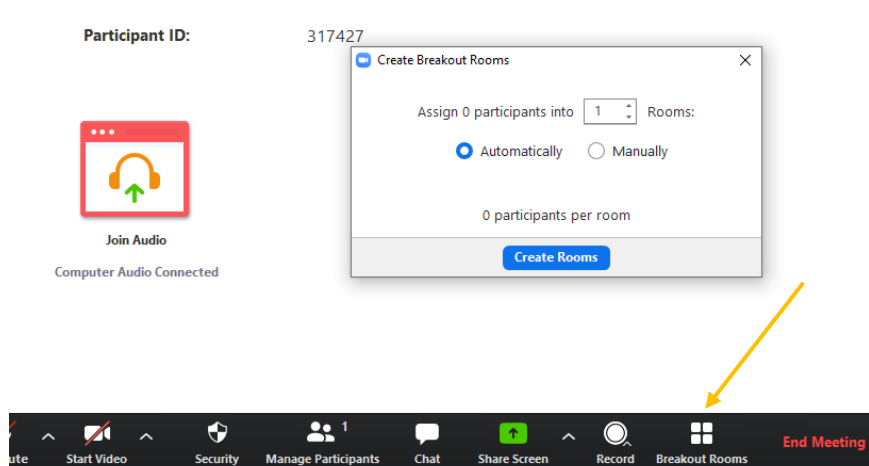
Participant ID: 317427

Create Breakout Rooms

Assign 0 participants into 1 Rooms:

Automatically Manually

0 participants per room

Create Rooms

Join Audio

Computer Audio Connected

ute Start Video Security Manage Participants 1 Chat Share Screen Record Breakout Rooms End Meeting